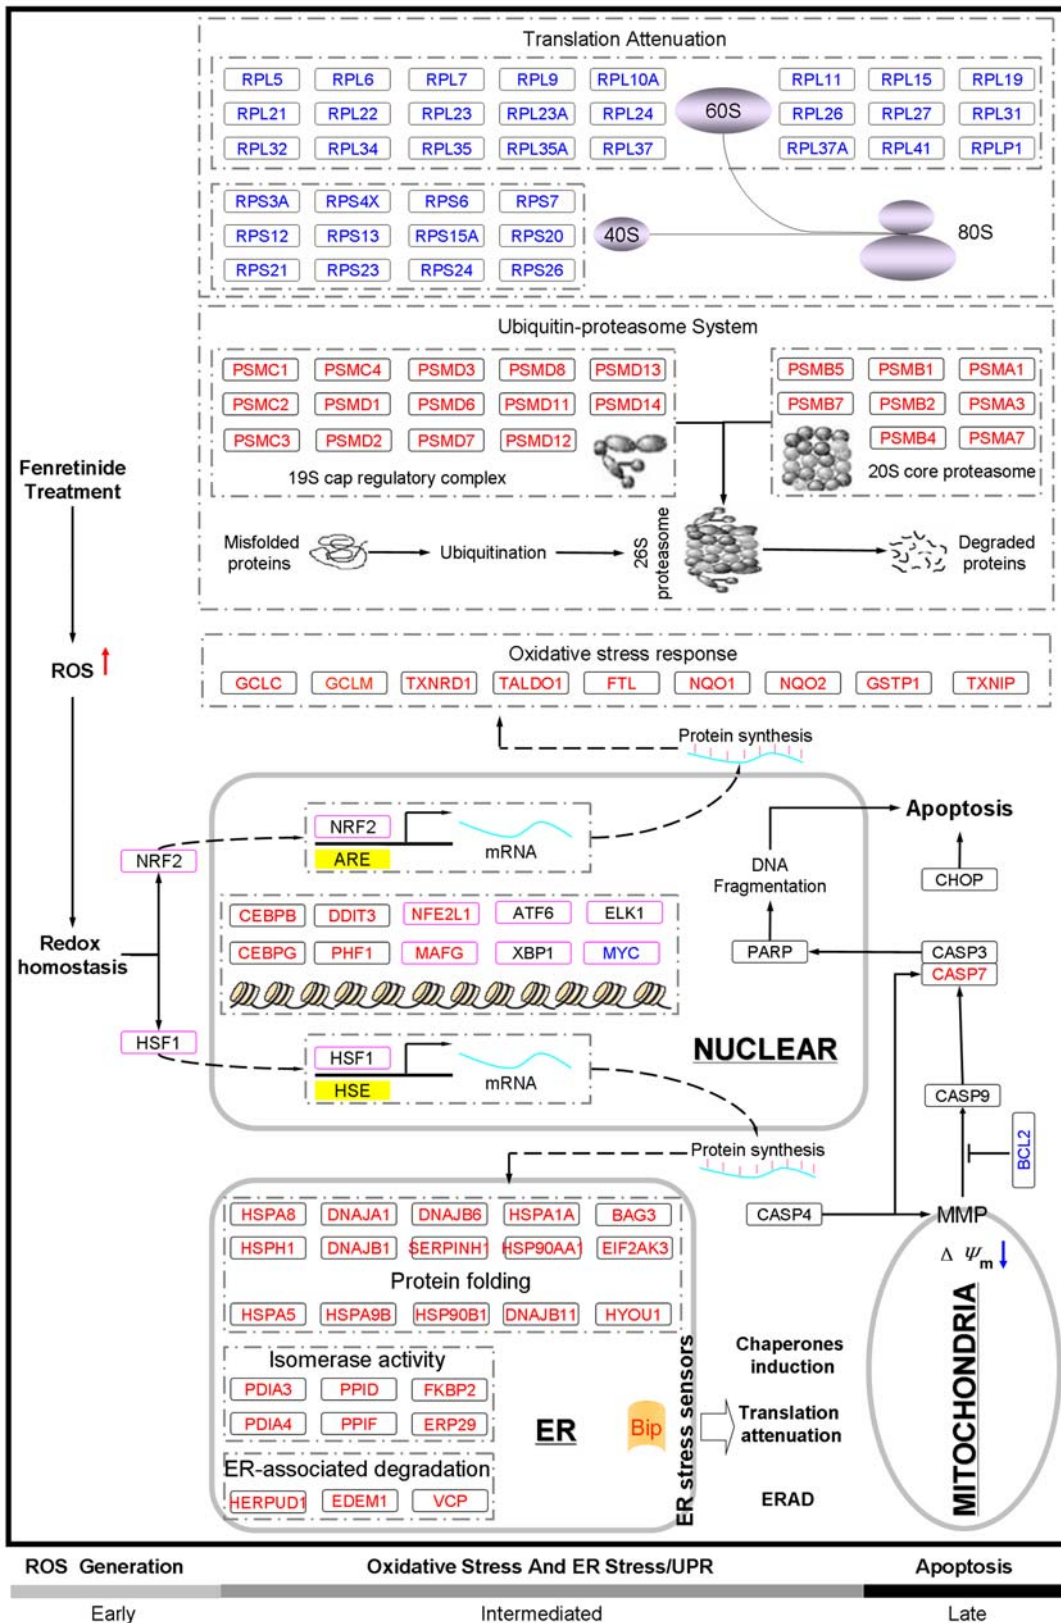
Translation Attenuation

RPL5 RPL6 RPL7 RPL9 RPL10A RPL11 RPL15 RPL19
RPL21 RPL22 RPL23 RPL23A RPL24 60S RPL26 RPL27 RPL31
RPL32 RPL34 RPL35 RPL35A RPL37 RPL37A RPL41 RPLP1

RPS3A RPS4X RPS6 RPS7
RPS12 RPS13 RPS15A RPS20 40S 80S
RPS21 RPS23 RPS24 RPS26

Ubiquitin-proteasome System

PSMC1 PSMC4 PSMD3 PSMD8 PSMD13
PSMC2 PSMD1 PSMD6 PSMD11 PSMD14
PSMC3 PSMD2 PSMD7 PSMD12
19S cap regulatory complex

PSMB5 PSMB1 PSMA1
PSMB7 PSMB2 PSMA3
PSMB4 PSMA7
20S core proteasome

Fenretinide Treatment

Misfolded proteins → Ubiquitination → 26S proteasome → Degraded proteins

ROS ↑

Oxidative stress response
GCLC GCLM TXNRD1 TALDO1 FTL NQO1 NQO2 GSTP1 TXNIP

Protein synthesis

NRF2
ARE
mRNA

Apoptosis

NRF2

DNA Fragmentation

CHOP

CEBPB DDIT3 NFE2L1 ATF6 ELK1
CEBPG PHF1 MAFG XBP1 MYC

Redox homostasis

PARP

CASP3
CASP7

HSF1

HSF1
HSE
mRNA

NUCLEAR

CASP9

BCL2

Protein synthesis

CASP4

MMP

HSPA8 DNAJA1 DNAJB6 HSPA1A BAG3
HSPH1 DNAJB1 SERPINH1 HSP90AA1 EIF2AK3
Protein folding
HSPA5 HSPA9B HSP90B1 DNAJB11 HYOU1

$\Delta\ \psi_m$ ↓

Isomerase activity
PDIA3 PPID FKBP2
PDIA4 PPIF ERP29

ER

Bip

ER stress sensors

Chaperones induction

Translation attenuation

ERAD

MITOCHONDRIA

ER-associated degradation
HERPUD1 EDEM1 VCP

ROS Generation
Oxidative Stress And ER Stress/UPR
Apoptosis

Early
Intermediated
Late